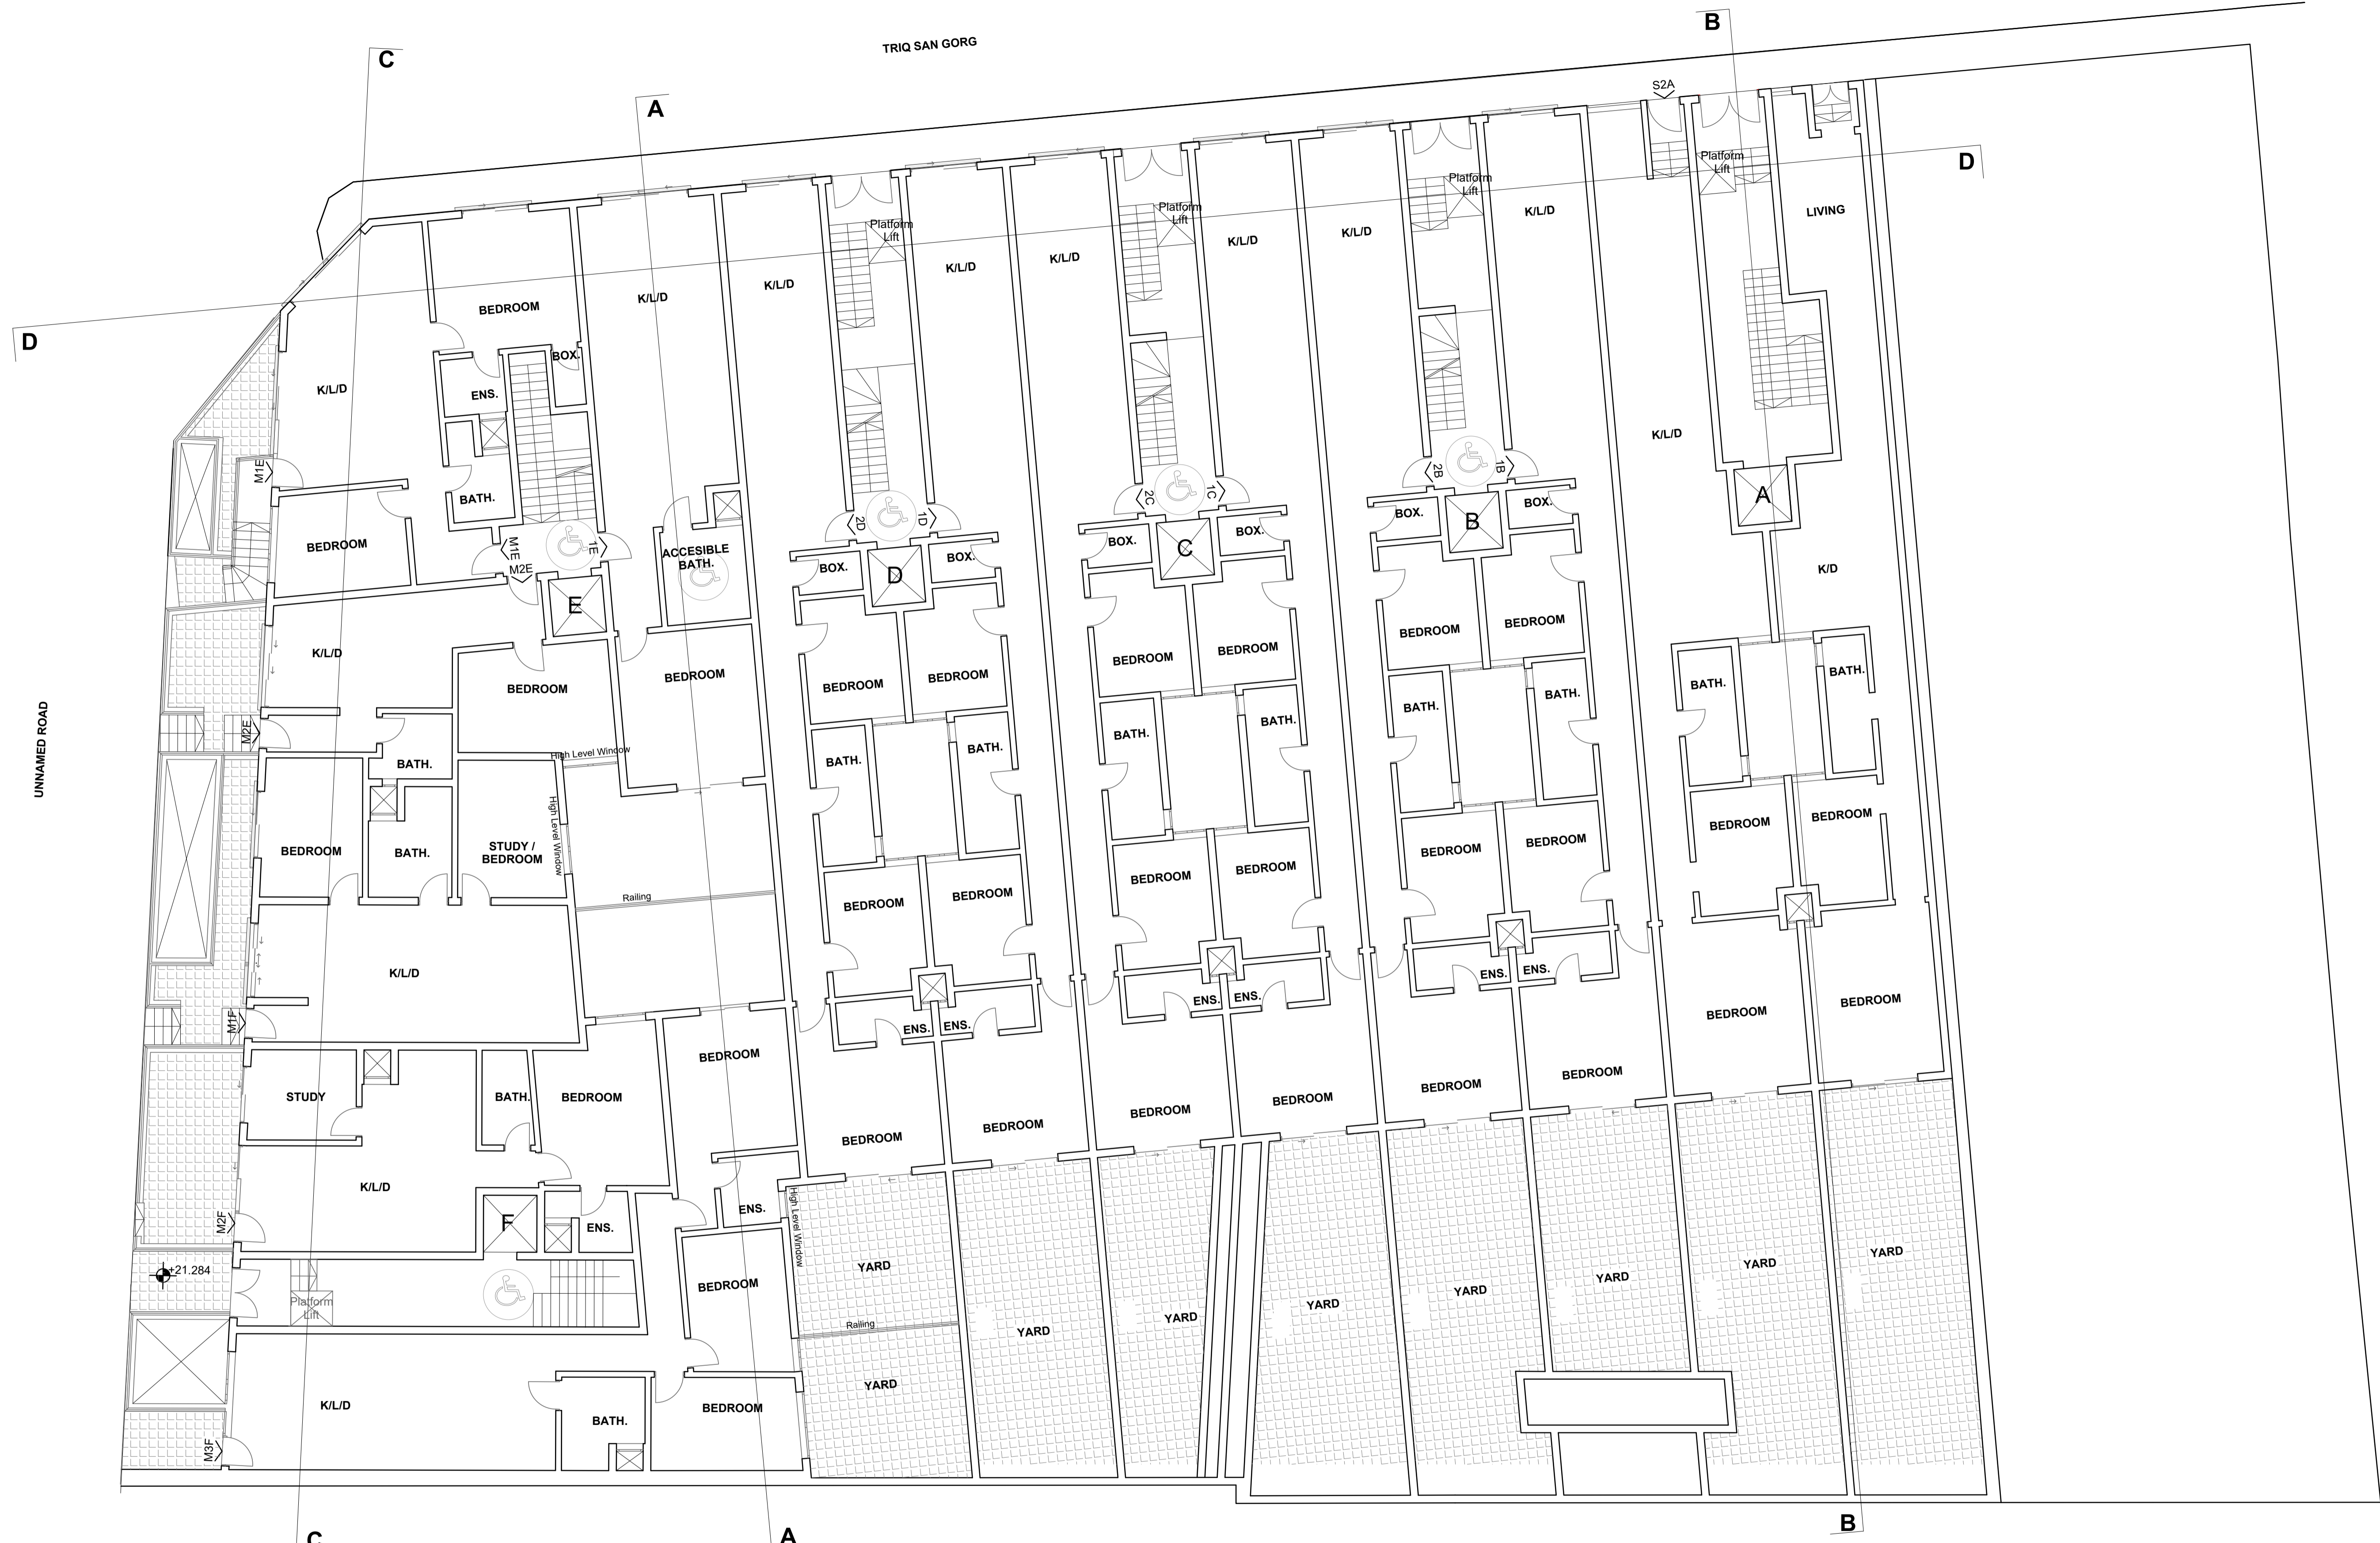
TRIQ SAN GORG

B

C

A

S2A

D

Platform Lift

LIVING

Platform Lift

K/L/D

Platform Lift

K/L/D

K/L/D

Platform Lift

K/L/D

K/L/D

K/L/D

K/L/D

BEDROOM

D

BOX.

K/L/D

ENS.

K/L/D

BATH.

M1E

BEDROOM

M1E

1E

M2E

ACCESIBLE BATH.

2D

1D

BOX.

BOX.

D

E

2C

1C

BOX.

BOX.

C

2B

1B

BOX.

BOX.

B

A

K/D

UNNAMED ROAD

K/L/D

BEDROOM

BEDROOM

BEDROOM

BEDROOM

BEDROOM

BEDROOM

BEDROOM

BEDROOM

BEDROOM

M2E

BATH.

High Level Window

BATH.

BATH.

BATH.

BATH.

BATH.

BATH.

BATH.

BATH.

BEDROOM

BATH.

STUDY / BEDROOM

High Level Window

Railing

BEDROOM

BEDROOM

BEDROOM

BEDROOM

BEDROOM

BEDROOM

BEDROOM

BEDROOM

BEDROOM

BEDROOM

K/L/D

ENS.

ENS.

ENS.

ENS.

ENS.

ENS.

M1F

BEDROOM

BEDROOM

BEDROOM

BEDROOM

BEDROOM

BEDROOM

BEDROOM

BEDROOM

STUDY

BATH.

BEDROOM

K/L/D

ENS.

F

ENS.

High Level Window

M2F

YARD

YARD

YARD

YARD

YARD

YARD

YARD

YARD

+21.284

Platform Lift

BEDROOM

Railing

YARD

K/L/D

BATH.

BEDROOM

M3F

C

A

B